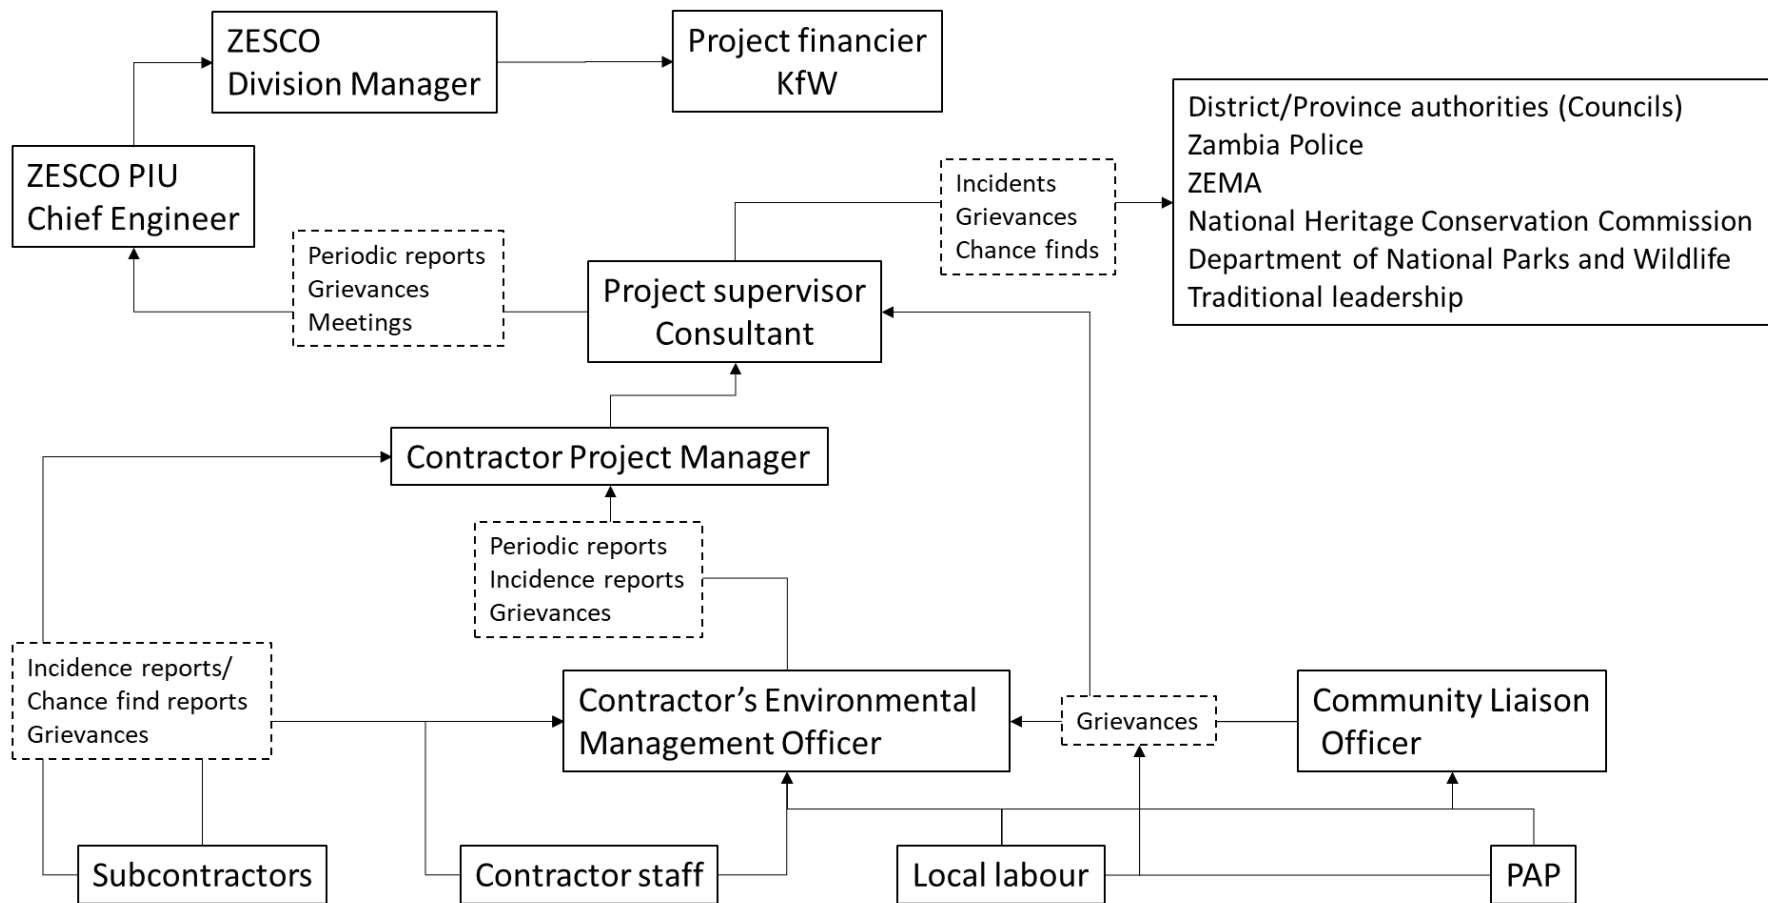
ZESCO
Division Manager

Project financier
KfW

ZESCO PIU
Chief Engineer

District/Province authorities (Councils)
Zambia Police
ZEMA
National Heritage Conservation Commission
Department of National Parks and Wildlife
Traditional leadership

Incidents
Grievances
Chance finds

Periodic reports
Grievances
Meetings

Project supervisor
Consultant

Contractor Project Manager

Periodic reports
Incidence reports
Grievances

Incidence reports/
Chance find reports
Grievances

Contractor's Environmental
Management Officer

Grievances

Community Liaison
Officer

Subcontractors

Contractor staff

Local labour

PAP